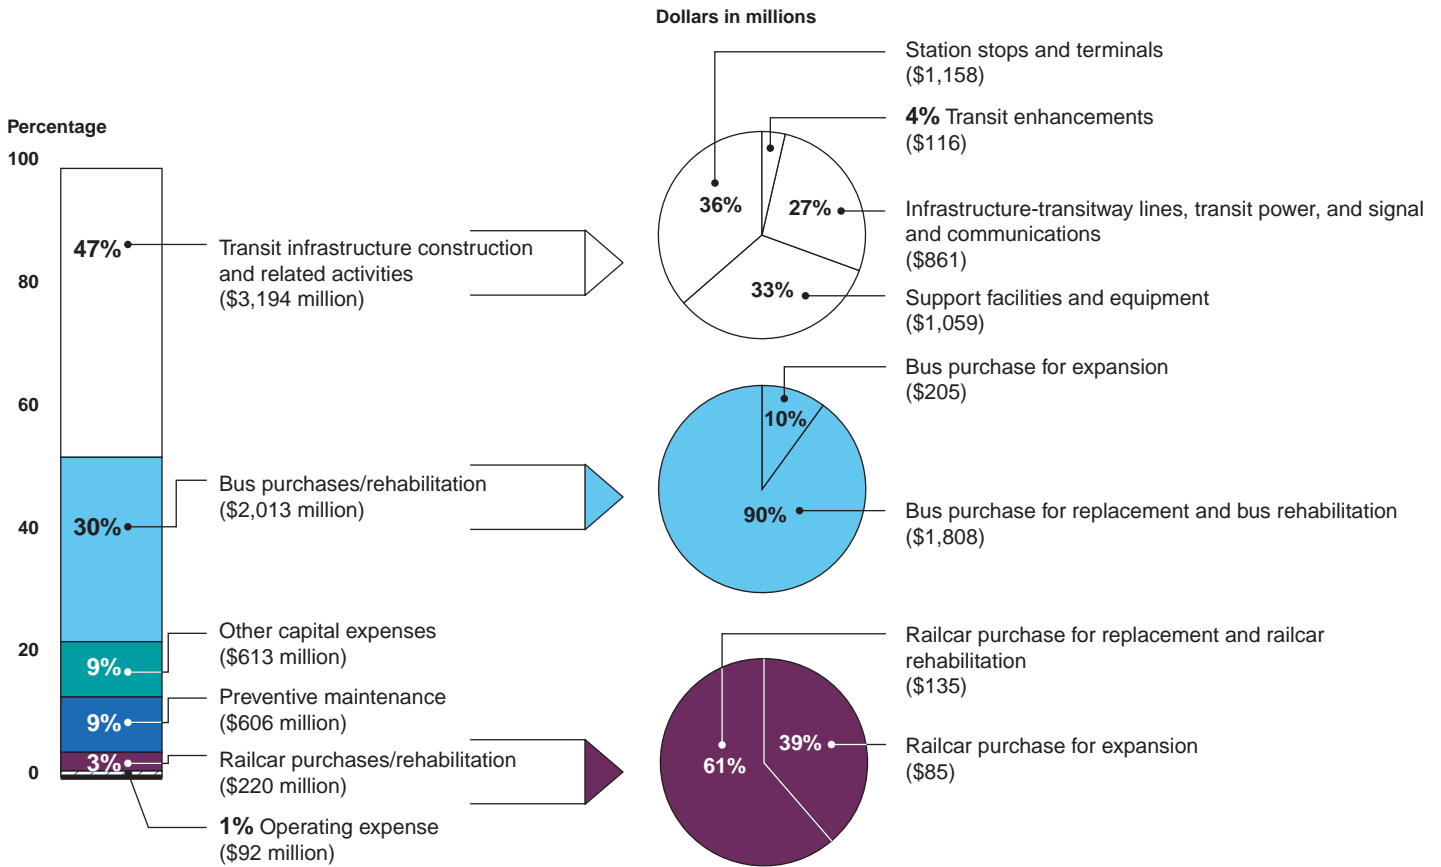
Dollars in millions

Percentage

100

80

60

40

20

0

47%

Transit infrastructure construction and related activities ($3,194 million)

30%

Bus purchases/rehabilitation ($2,013 million)

9%

Other capital expenses ($613 million)

9%

Preventive maintenance ($606 million)

3%

Railcar purchases/rehabilitation ($220 million)

1% Operating expense ($92 million)

Station stops and terminals ($1,158)

4% Transit enhancements ($116)

36%

27%

Infrastructure-transitway lines, transit power, and signal and communications ($861)

33%

Support facilities and equipment ($1,059)

Bus purchase for expansion ($205)

10%

90%

Bus purchase for replacement and bus rehabilitation ($1,808)

Railcar purchase for replacement and railcar rehabilitation ($135)

61%

39%

Railcar purchase for expansion ($85)